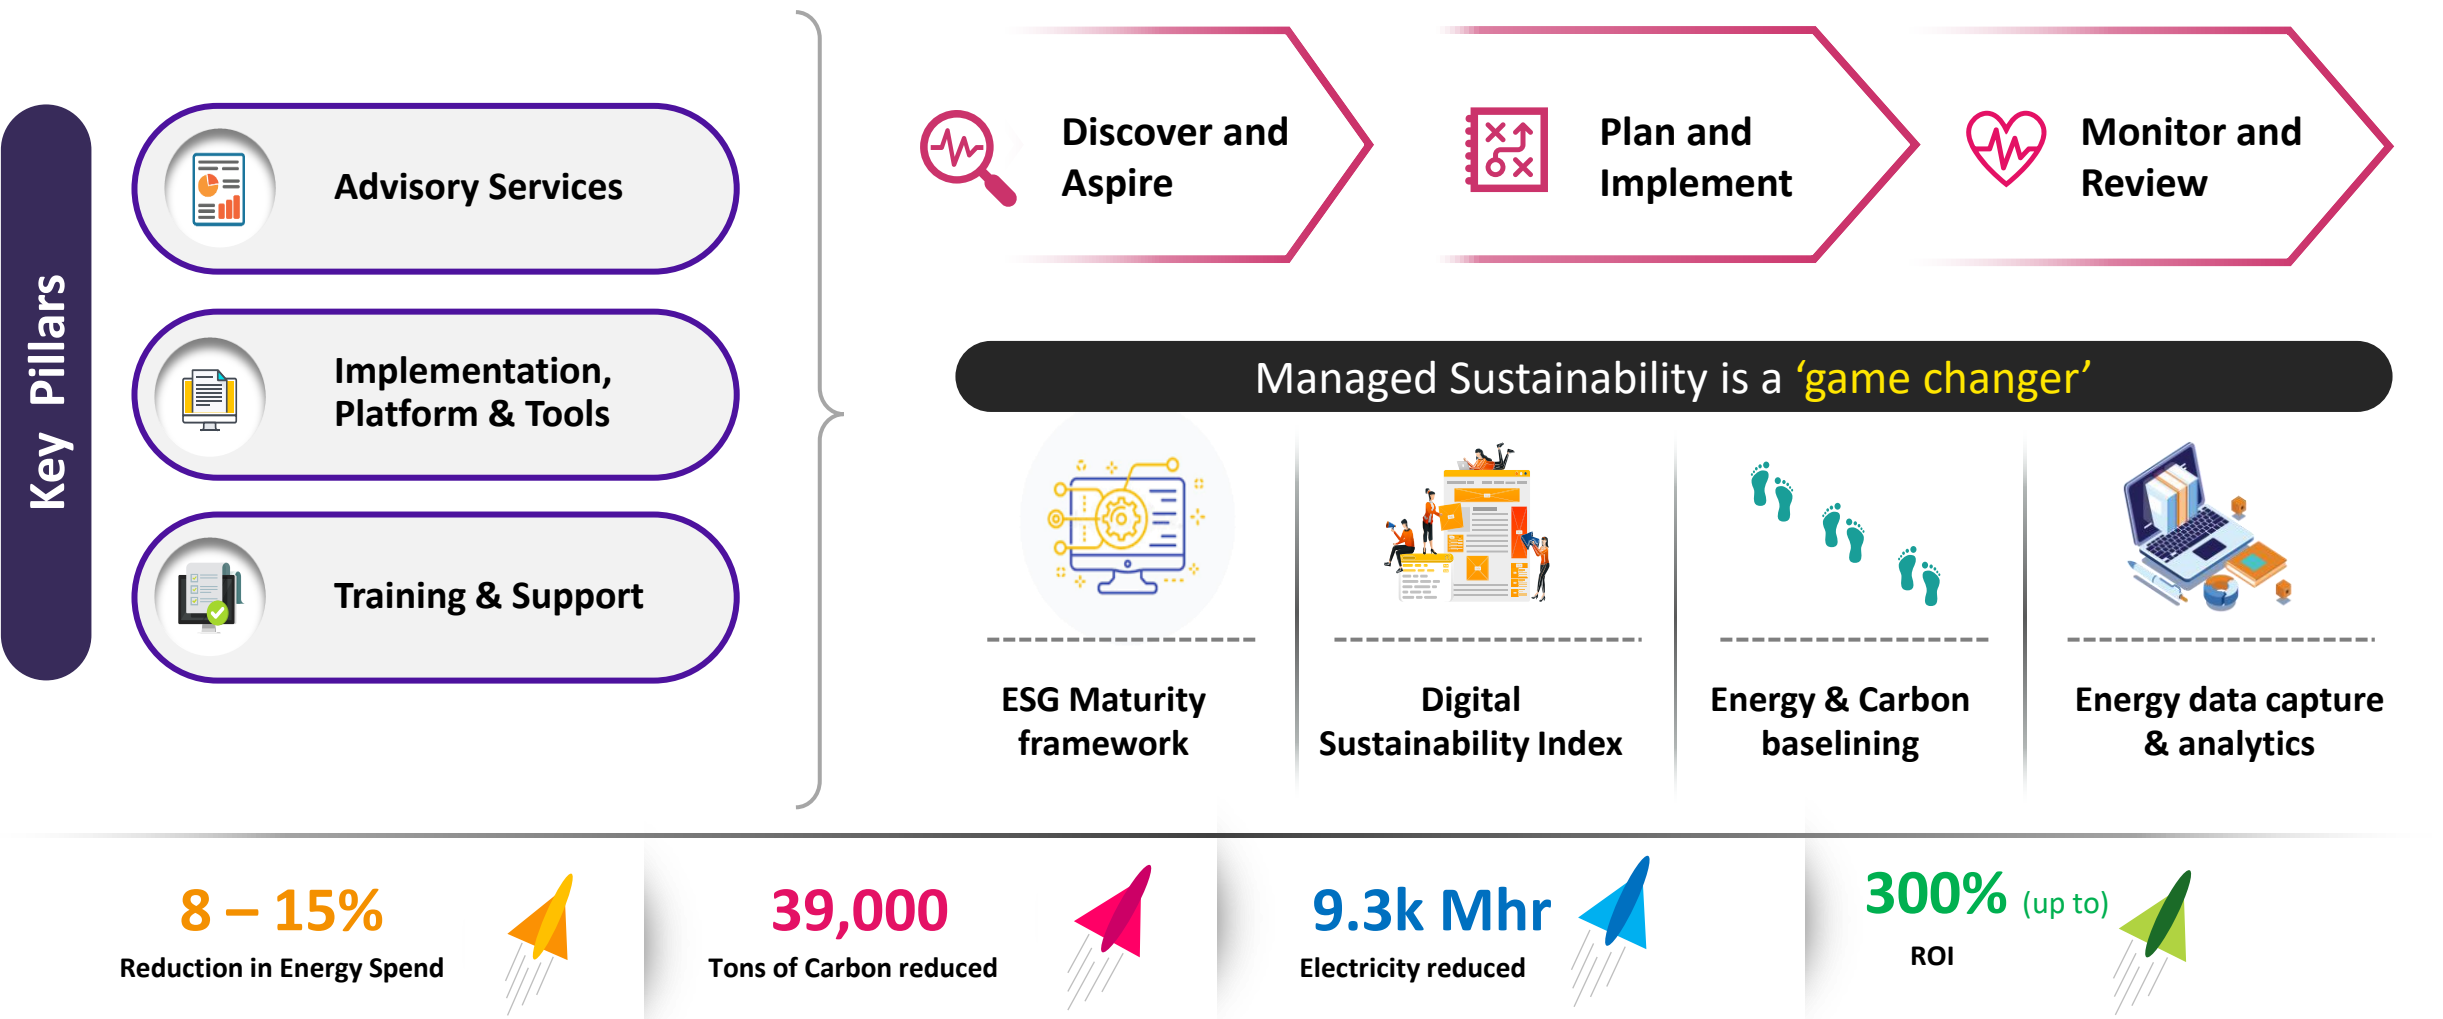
Key Pillars

Advisory Services

Implementation, Platform & Tools

Training & Support

Discover and Aspire

Plan and Implement

Monitor and Review

Managed Sustainability is a ‘game changer’

ESG Maturity framework

Digital Sustainability Index

Energy & Carbon baselining

Energy data capture & analytics

8 – 15%
Reduction in Energy Spend

39,000
Tons of Carbon reduced

9.3k Mhr
Electricity reduced

300% (up to)
ROI